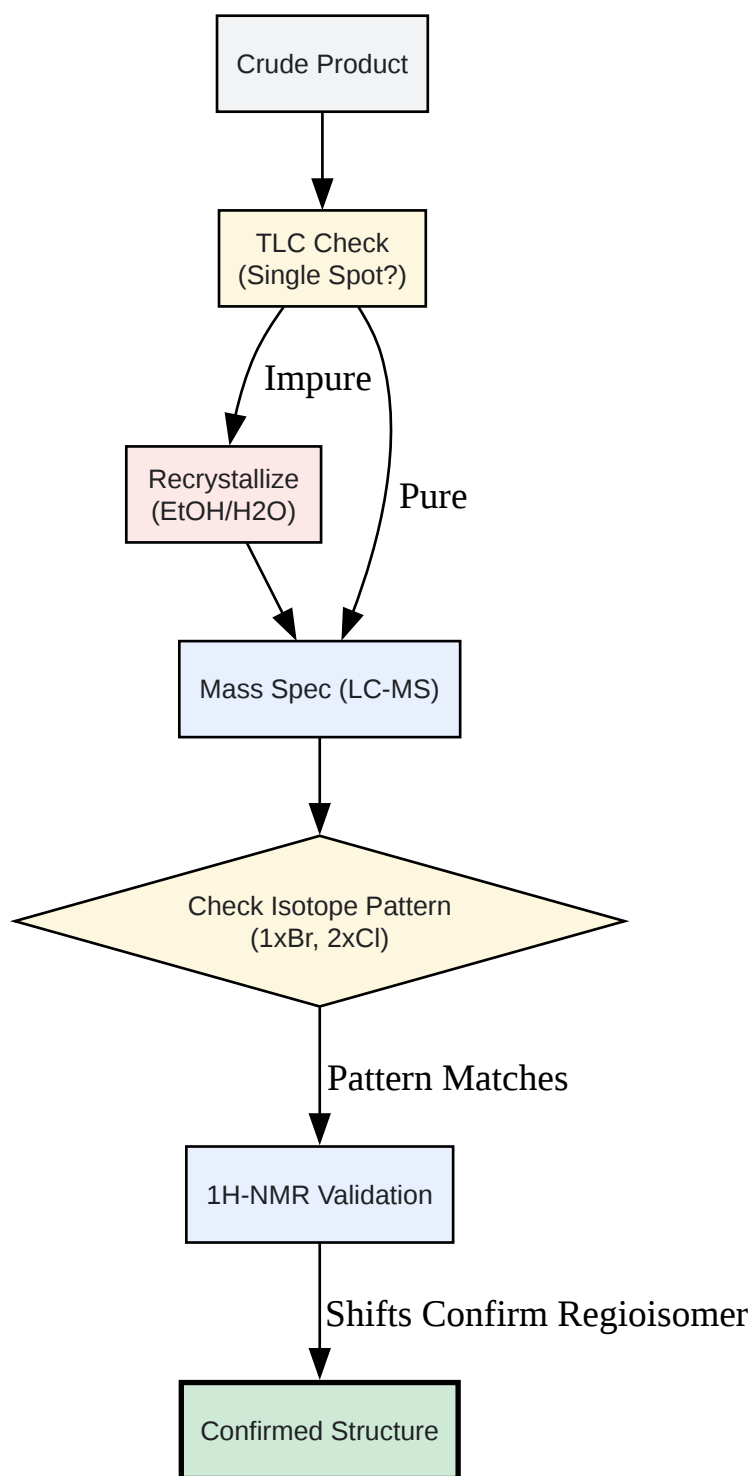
Crude Product

TLC Check
(Single Spot?)

Impure

Pure

Recrystallize
(EtOH/H2O)

Mass Spec (LC-MS)

Check Isotope Pattern
(1xBr, 2xCl)

Pattern Matches

1H-NMR Validation

Shifts Confirm Regioisomer

Confirmed Structure